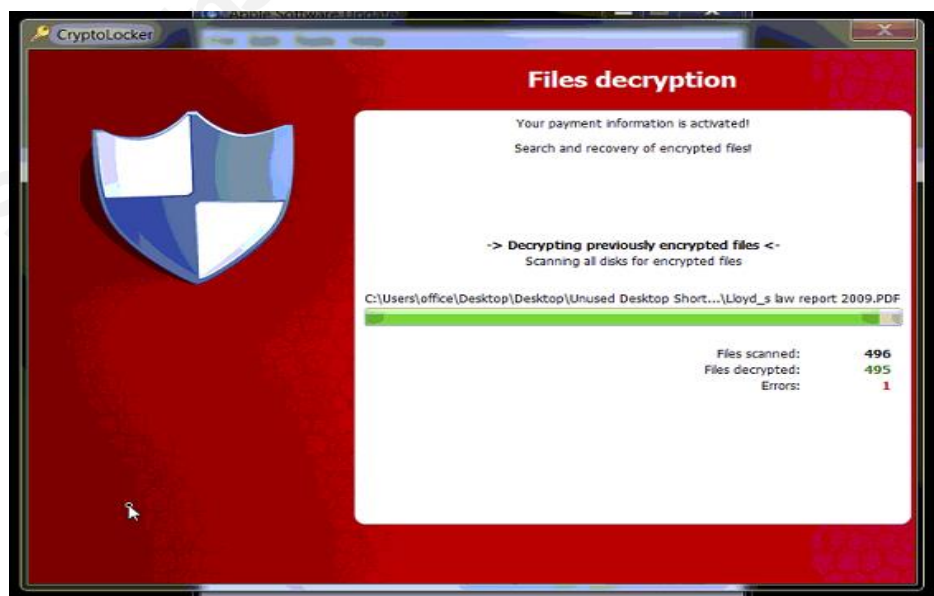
CryptoLocker

Files decryption

Your payment information is activated!

Search and recovery of encrypted files!

-> Decrypting previously encrypted files <-
Scanning all disks for encrypted files

C:\Users\office\Desktop\Desktop\Unused Desktop Short...\Lloyd_s law report 2009.PDF

| | |
|---|---|
| Files scanned: | 496 |
| Files decrypted: | 495 |
| Errors: | 1 |